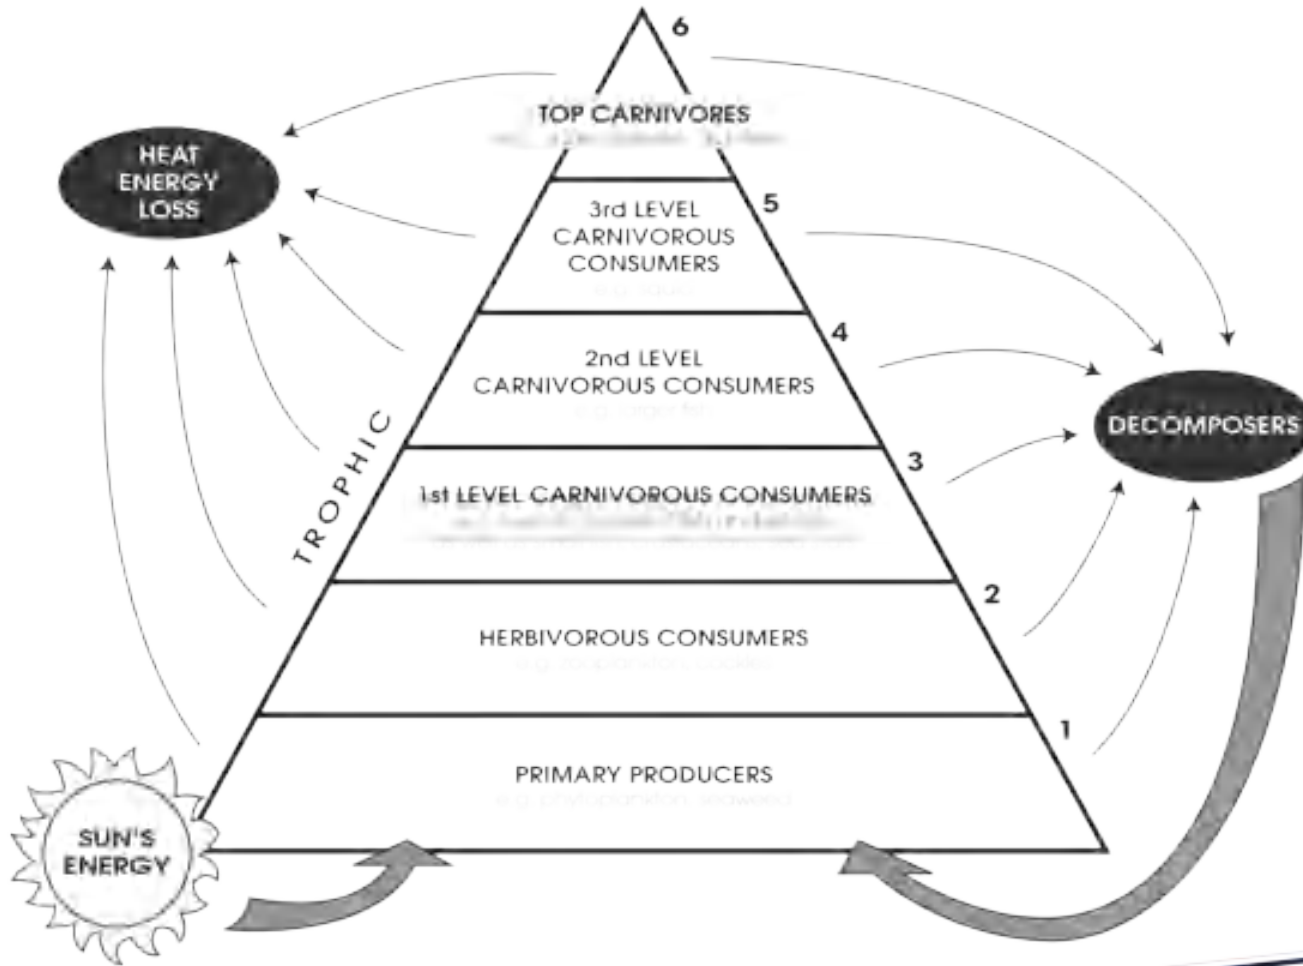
6

TOP CARNIVORES
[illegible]

HEAT ENERGY LOSS

5

3rd LEVEL CARNIVOROUS CONSUMERS
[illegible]

4

2nd LEVEL CARNIVOROUS CONSUMERS
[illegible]

TROPHIC

DECOMPOSERS

3

1st LEVEL CARNIVOROUS CONSUMERS
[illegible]

2

HERBIVOROUS CONSUMERS
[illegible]

1

PRIMARY PRODUCERS
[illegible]

SUN'S ENERGY